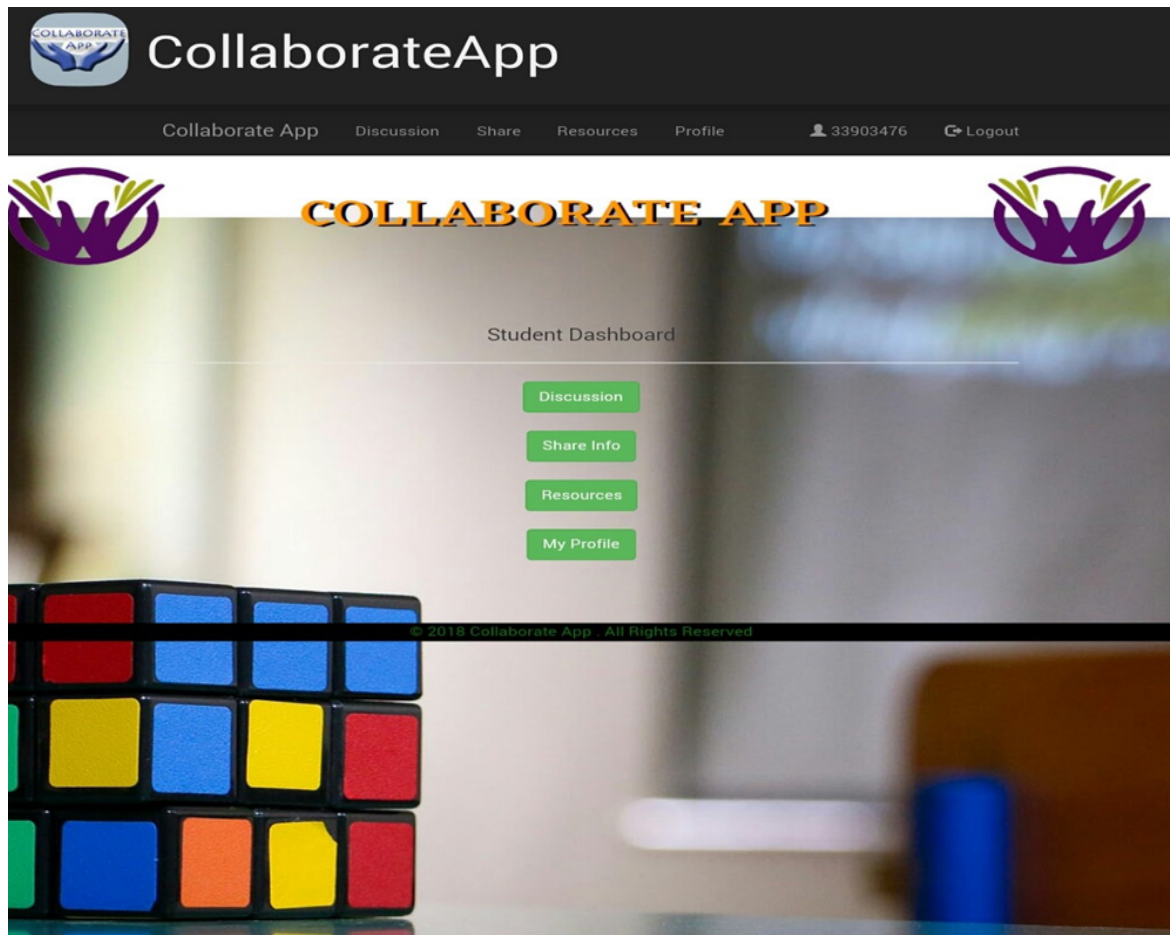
COLLABORATE APP

CollaborateApp

Collaborate App Discussion Share Resources Profile 33903476 Logout

COLLABORATE APP

Student Dashboard

Discussion

Share Info

Resources

My Profile

© 2018 Collaborate App . All Rights Reserved